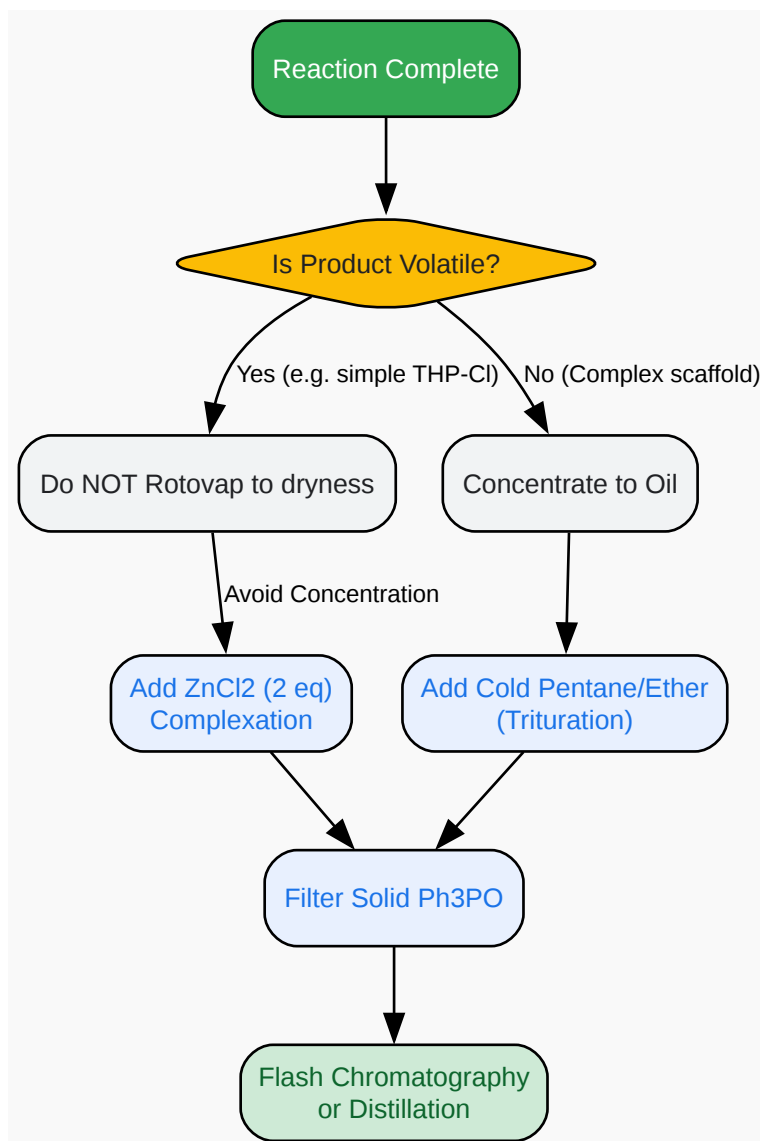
Reaction Complete

Is Product Volatile?

Yes (e.g. simple THP-Cl)

No (Complex scaffold)

Do NOT Rotovap to dryness

Concentrate to Oil

Avoid Concentration

Add ZnCl2 (2 eq) Complexation

Add Cold Pentane/Ether (Trituration)

Filter Solid Ph3PO

Flash Chromatography or Distillation